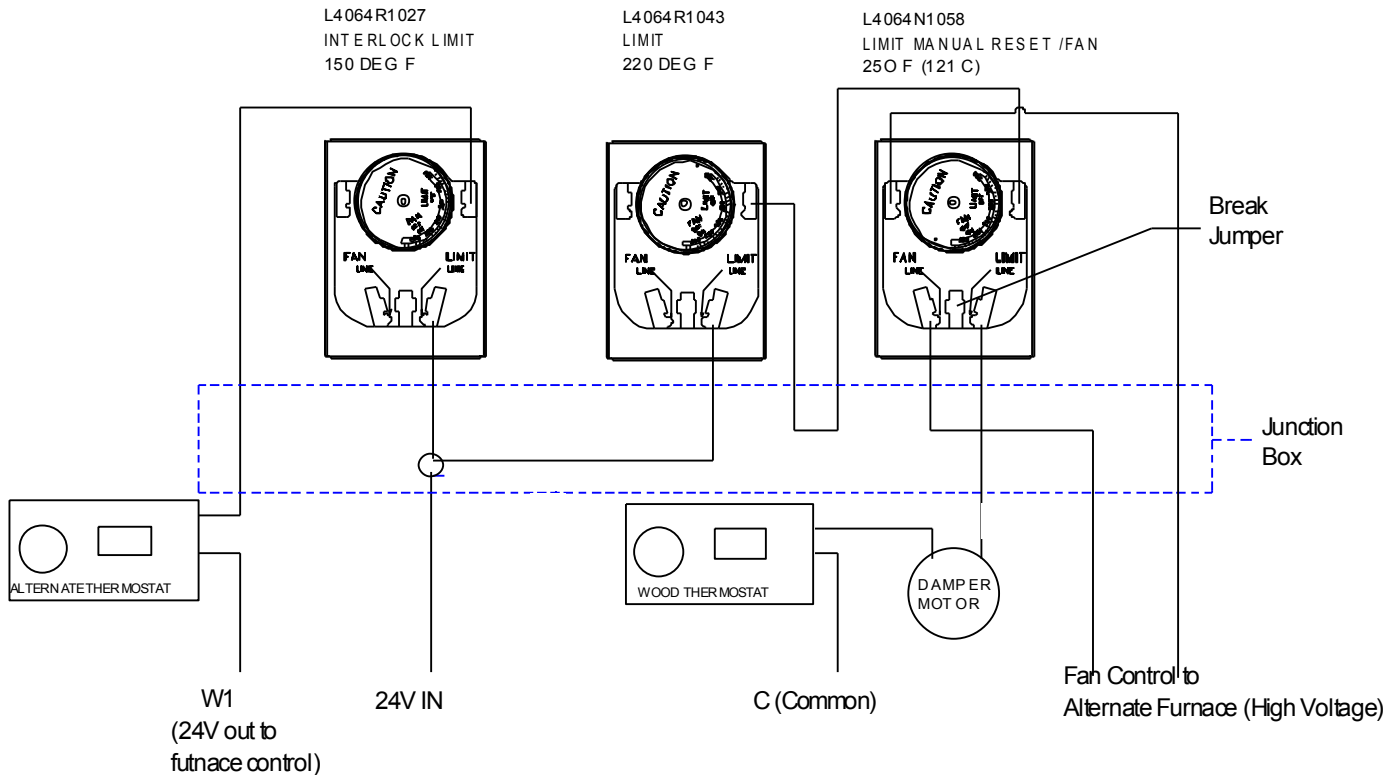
L4064R1027
INTERLOCK LIMIT
150 DEG F

L4064R1043
LIMIT
220 DEG F

L4064N1058
LIMIT MANUAL RESET /FAN
25O F (121 C)

CAUTION
LIMIT
FAN
LINE
LIMIT
LINE

CAUTION
LIMIT
FAN
LINE
LIMIT
LINE

CAUTION
LIMIT
FAN
LINE
LIMIT
LINE

Break Jumper

Junction Box

ALTERNATE THERMOSTAT

WOOD THERMOSTAT

DAMPER MOTOR

W1
(24V out to futnace control)

24V IN

C (Common)

Fan Control to
Alternate Furnace (High Voltage)